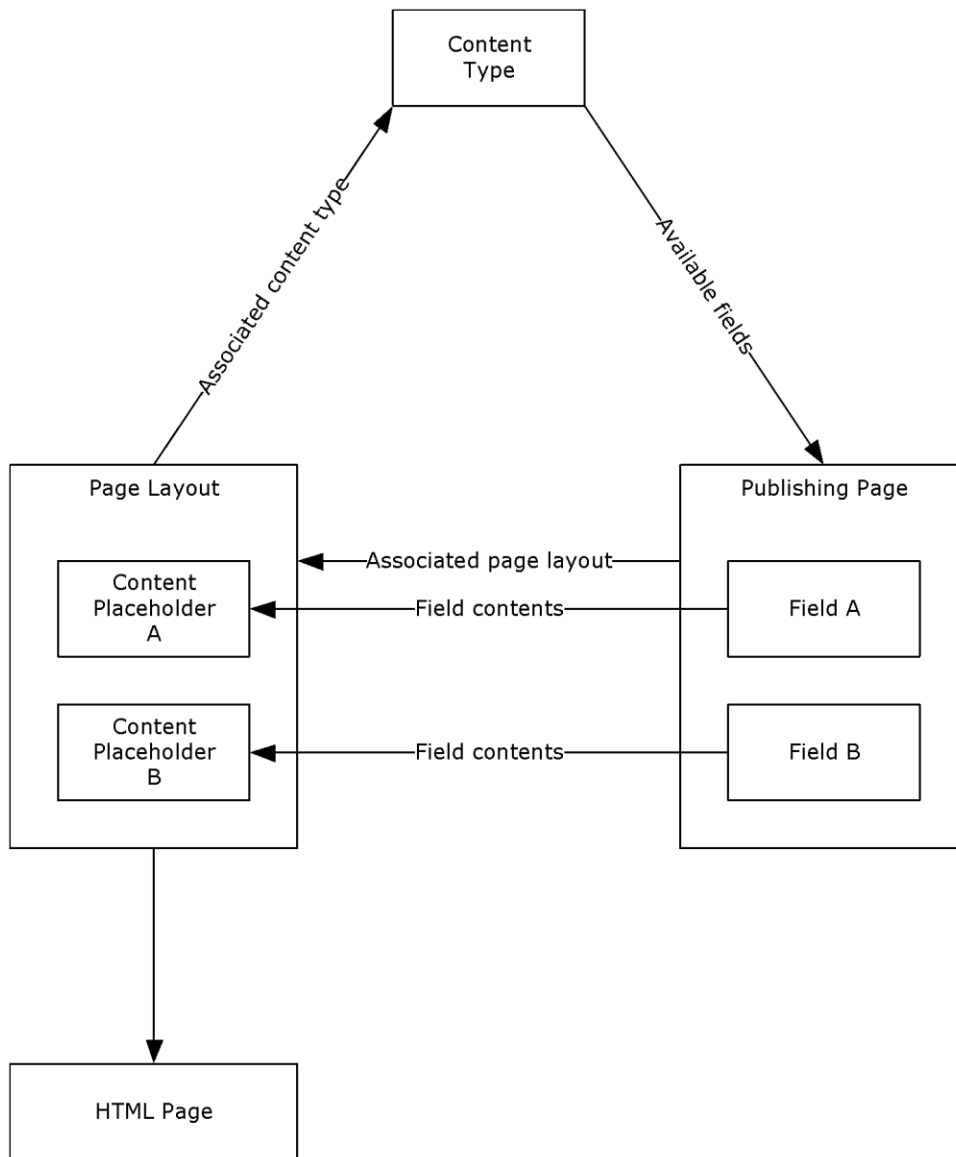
Content Type

Associated content type

Available fields

Page Layout

Content Placeholder A

Content Placeholder B

Publishing Page

Associated page layout

Field contents

Field A

Field contents

Field B

HTML Page